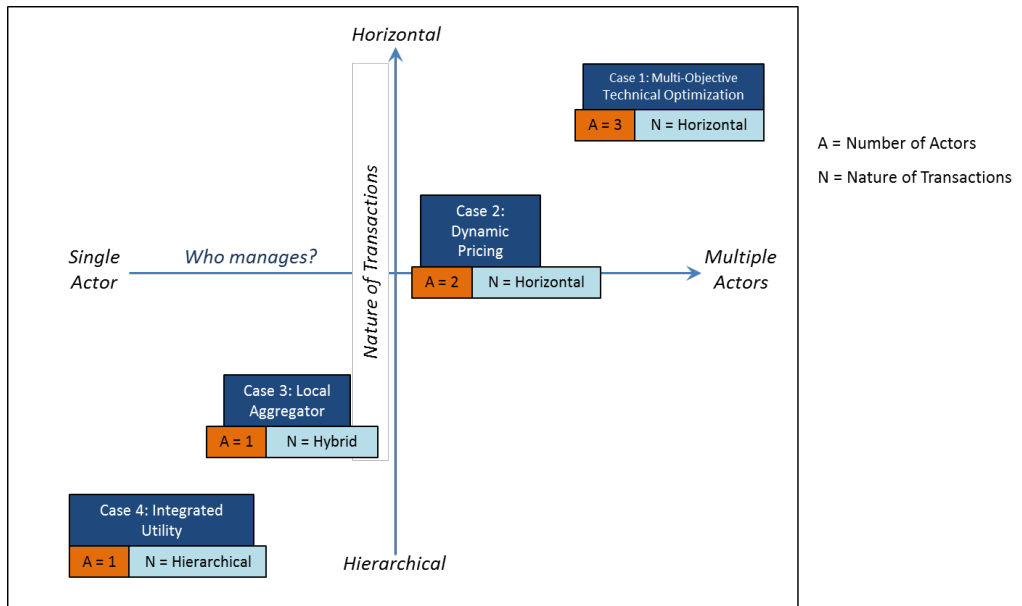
Horizontal

Case 1: Multi-Objective Technical Optimization

A = 3

N = Horizontal

A = Number of Actors

N = Nature of Transactions

Nature of Transactions

Case 2: Dynamic Pricing

Single Actor

Who manages?

A = 2

N = Horizontal

Multiple Actors

Case 3: Local Aggregator

A = 1

N = Hybrid

Case 4: Integrated Utility

A = 1

N = Hierarchical

Hierarchical